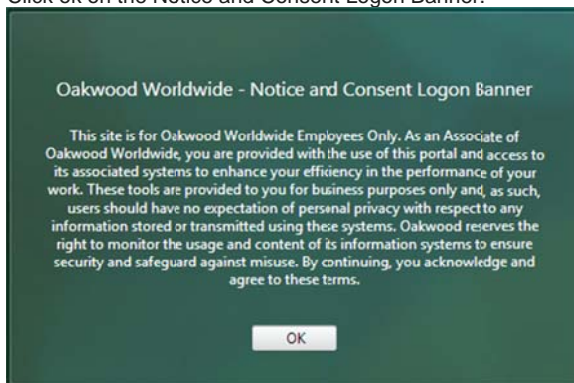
Click ok on the Notice and Consent Logon Banner.

Oakwood Worldwide - Notice and Consent Logon Banner

This site is for Oakwood Worldwide Employees Only. As an Associate of Oakwood Worldwide, you are provided with the use of this portal and access to its associated systems to enhance your efficiency in the performance of your work. These tools are provided to you for business purposes only and, as such, users should have no expectation of personal privacy with respect to any information stored or transmitted using these systems. Oakwood reserves the right to monitor the usage and content of its information systems to ensure security and safeguard against misuse. By continuing, you acknowledge and agree to these terms.

OK